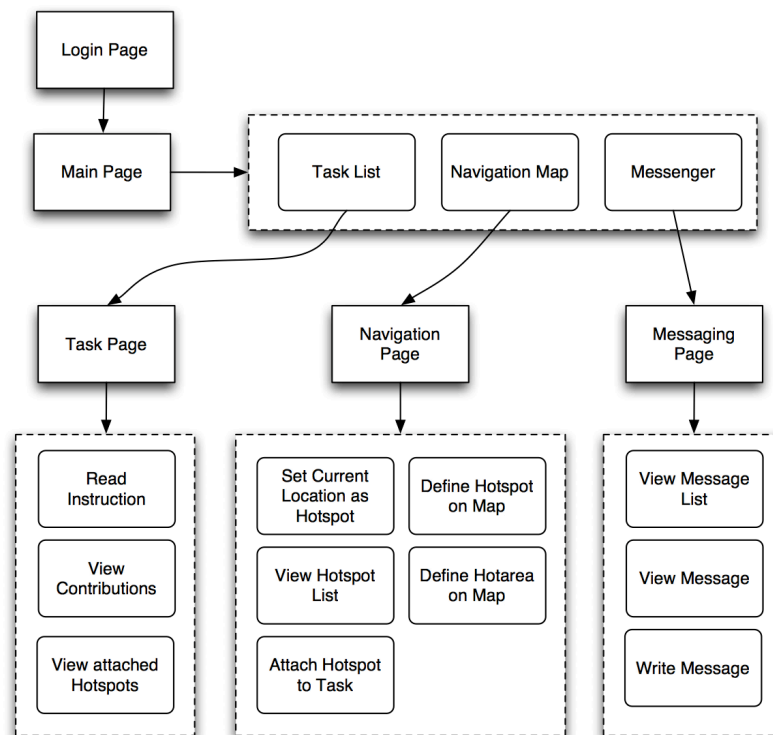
Login Page

Main Page

Task List

Navigation Map

Messenger

Task Page

Navigation Page

Messaging Page

Read Instruction

View Contributions

View attached Hotspots

Set Current Location as Hotspot

Define Hotspot on Map

View Hotspot List

Define Hotarea on Map

Attach Hotspot to Task

View Message List

View Message

Write Message